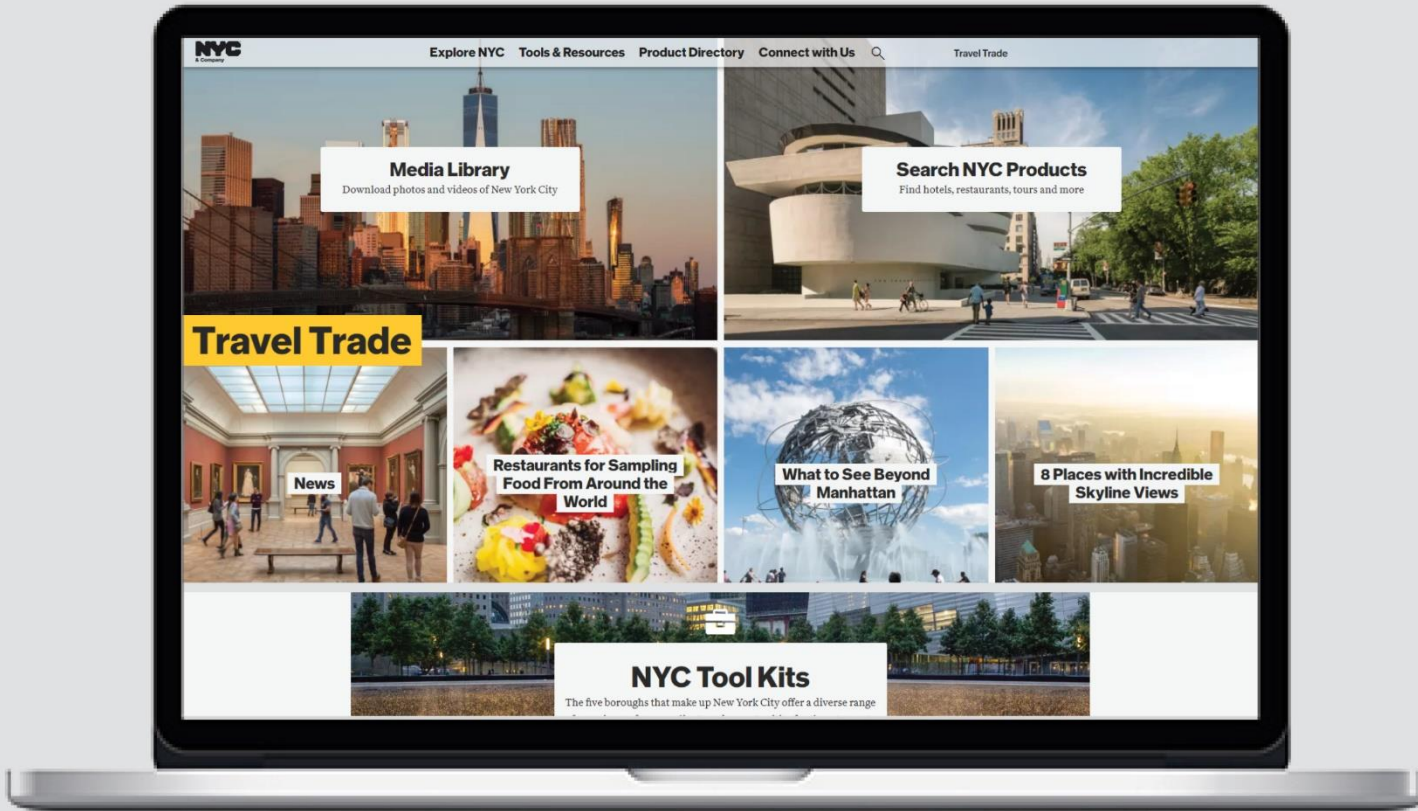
NYC & Company

Explore NYC Tools & Resources Product Directory Connect with Us Travel Trade

Media Library
Download photos and videos of New York City

Search NYC Products
Find hotels, restaurants, tours and more

Travel Trade

News

Restaurants for Sampling Food From Around the World

What to See Beyond Manhattan

8 Places with Incredible Skyline Views

NYC Tool Kits
The five boroughs that make up New York City offer a diverse range
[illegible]